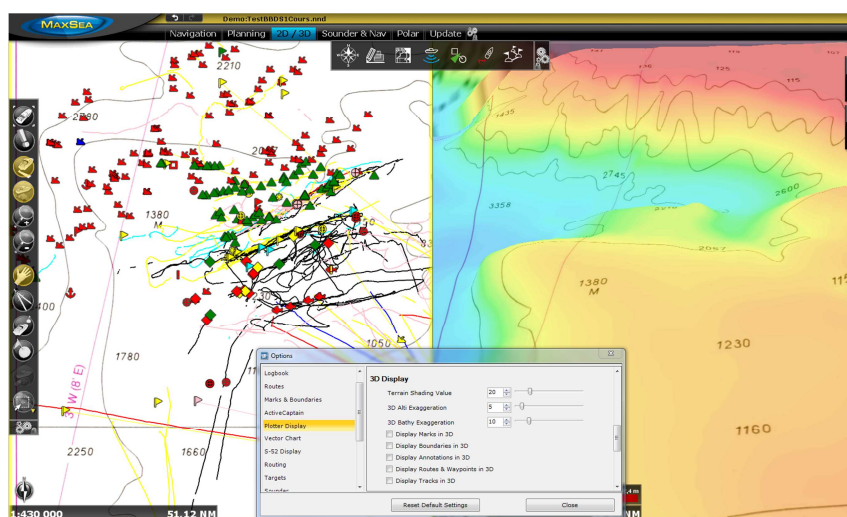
MaxSea
Demo:TestBBDS1Cours.nnd
Navigation | Planning | 2D / 3D | Sounder & Nav | Polar | Update

2210
2380
2050
1380
M
1780
1050
2250
1660
400
3°W (8°E)
1:430 000
51.12 NM

2745
3358
2600
2067
1380
M
1230
1160
115
1435
135
115

Options
Logbook
Routes
Marks & Boundaries
ActiveCaptain
Plotter Display
Vector Chart
S-52 Display
Routing
Targets
Sounder

3D Display
Terrain Shading Value 20
3D Alti Exaggeration 5
3D Bathy Exaggeration 10
Display Marks in 3D
Display Boundaries in 3D
Display Annotations in 3D
Display Routes & Waypoints in 3D
Display Tracks in 3D

Reset Default Settings
Close
NM